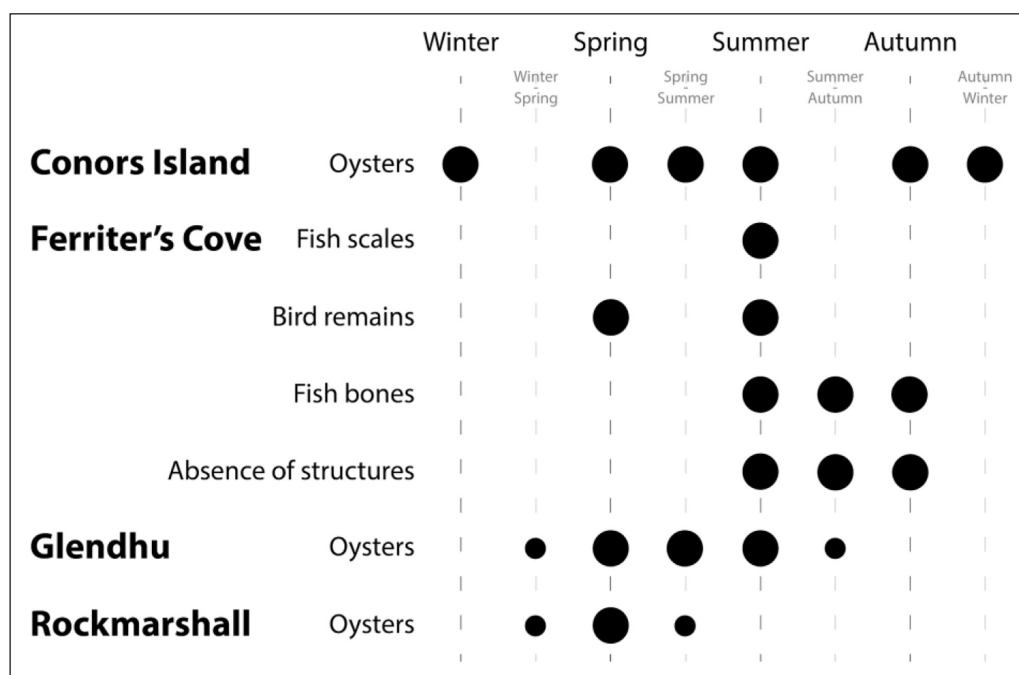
| | | Winter | Winter - Spring | Spring | Spring - Summer | Summer | Summer - Autumn | Autumn | Autumn - Winter |
|---|---|---|---|---|---|---|---|---|---|
| **Conors Island** | Oysters | ● | | ● | ● | ● | | ● | ● |
| **Ferriter's Cove** | Fish scales | | | | | ● | | | |
| | Bird remains | | | ● | | ● | | | |
| | Fish bones | | | | | ● | ● | ● | |
| | Absence of structures | | | | | ● | ● | ● | |
| **Glendhu** | Oysters | | ● | ● | ● | ● | ● | | |
| **Rockmarshall** | Oysters | | ● | ● | ● | | | | |